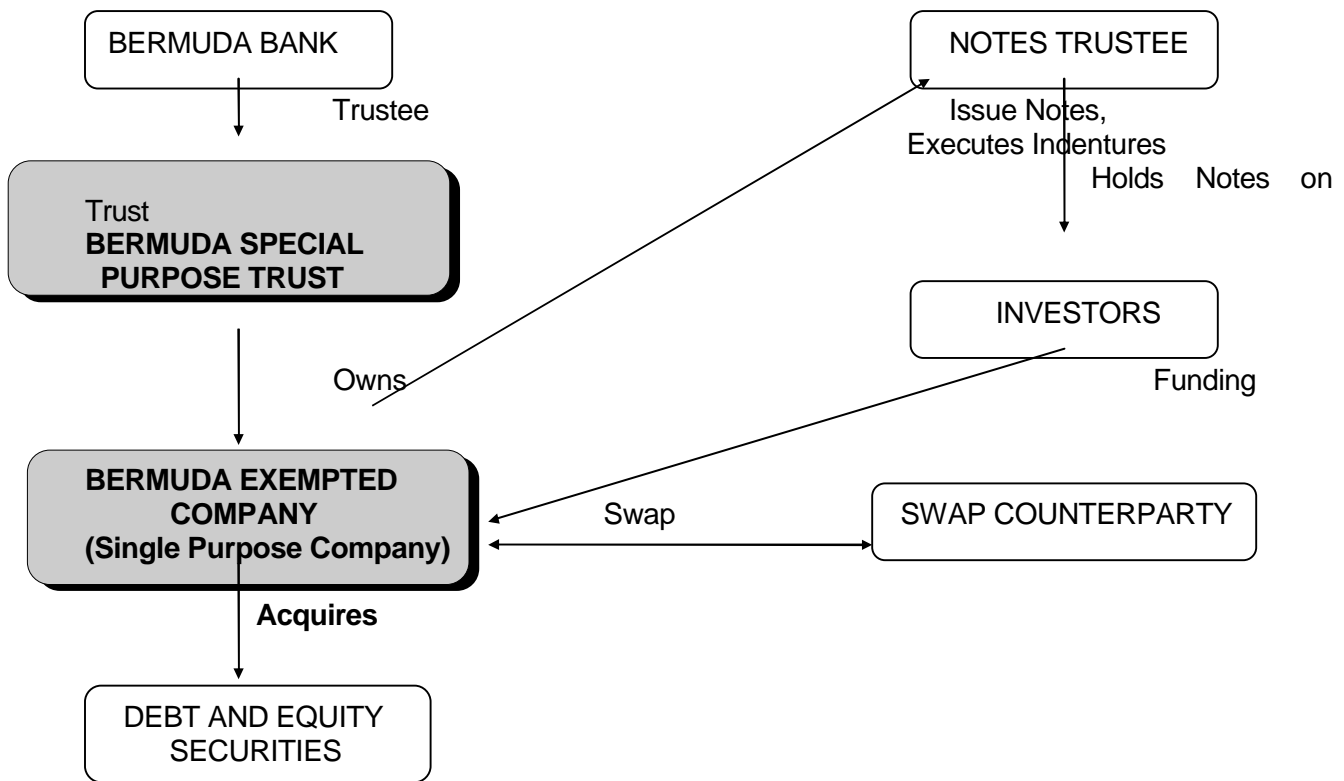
BERMUDA BANK

Trustee

Trust
BERMUDA SPECIAL PURPOSE TRUST

NOTES TRUSTEE

Issue Notes, Executes Indentures

Holds Notes on

INVESTORS

Owns

Funding

BERMUDA EXEMPTED COMPANY (Single Purpose Company)

Swap

SWAP COUNTERPARTY

Acquires

DEBT AND EQUITY SECURITIES